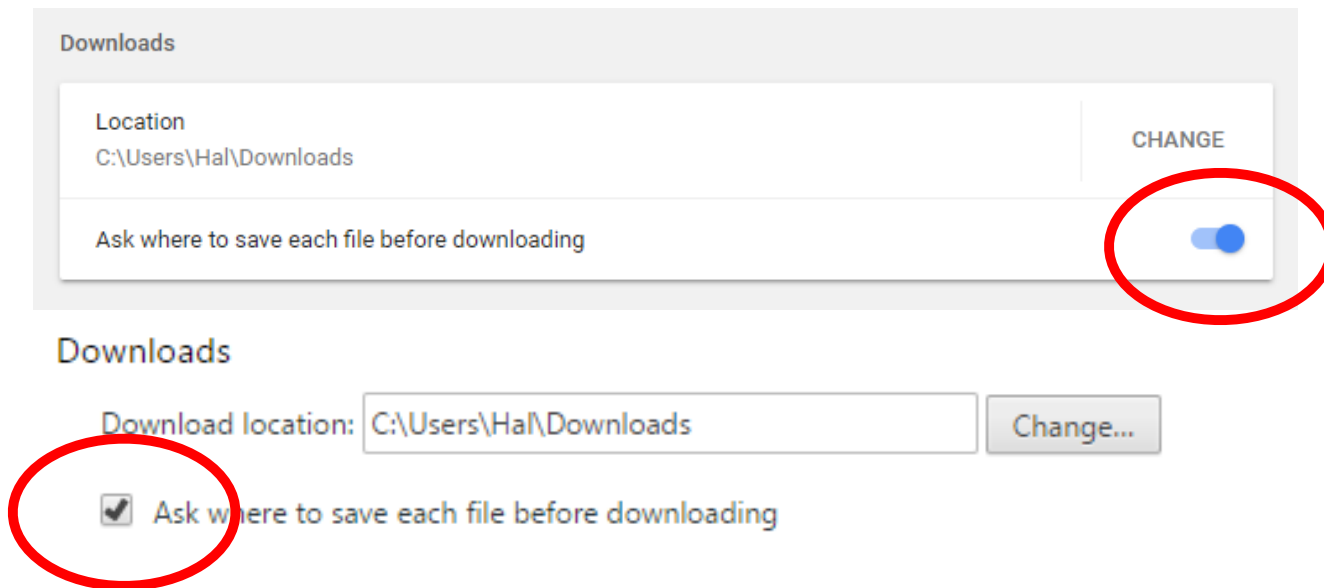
Downloads

Location
C:\Users\Hal\Downloads

CHANGE

Ask where to save each file before downloading

Downloads

Download location: C:\Users\Hal\Downloads

Change...

Ask where to save each file before downloading